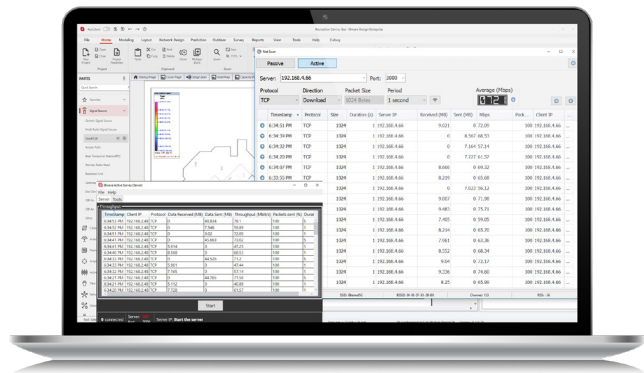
File Home Modelling Layout Network Design Prediction Outdoor Survey Reports View Tools Help Ekahau

Passive Active

Server: 192.168.4.66 Port: 2000

Protocol: TCP
Direction: Download
Packet Size: 1024 Bytes
Period: 1 second

Average (Mbps)

| Timestamp | Protocol | Size | Duration (s) | Server IP | Received (MB) | Sent (MB) | Mbps | Client IP |
|---|---|---|---|---|---|---|---|---|
| 6:34:51 PM | TCP | 1024 | 1 | 192.168.4.66 | 9.021 | 0 | 72.09 | 192.168.4.66 |
| 6:34:50 PM | TCP | 1024 | 1 | 192.168.4.66 | 0 | 8.567 | 68.57 | 192.168.4.66 |
| 6:34:32 PM | TCP | 1024 | 1 | 192.168.4.66 | 0 | 7.364 | 57.24 | 192.168.4.66 |
| 6:34:25 PM | TCP | 1024 | 1 | 192.168.4.66 | 0 | 7.727 | 61.77 | 192.168.4.66 |
| 6:34:07 PM | TCP | 1024 | 1 | 192.168.4.66 | 8.666 | 0 | 69.32 | 192.168.4.66 |
| 6:33:55 PM | TCP | 1024 | 1 | 192.168.4.66 | 8.239 | 0 | 65.68 | 192.168.4.66 |

Start

Server: Start the server